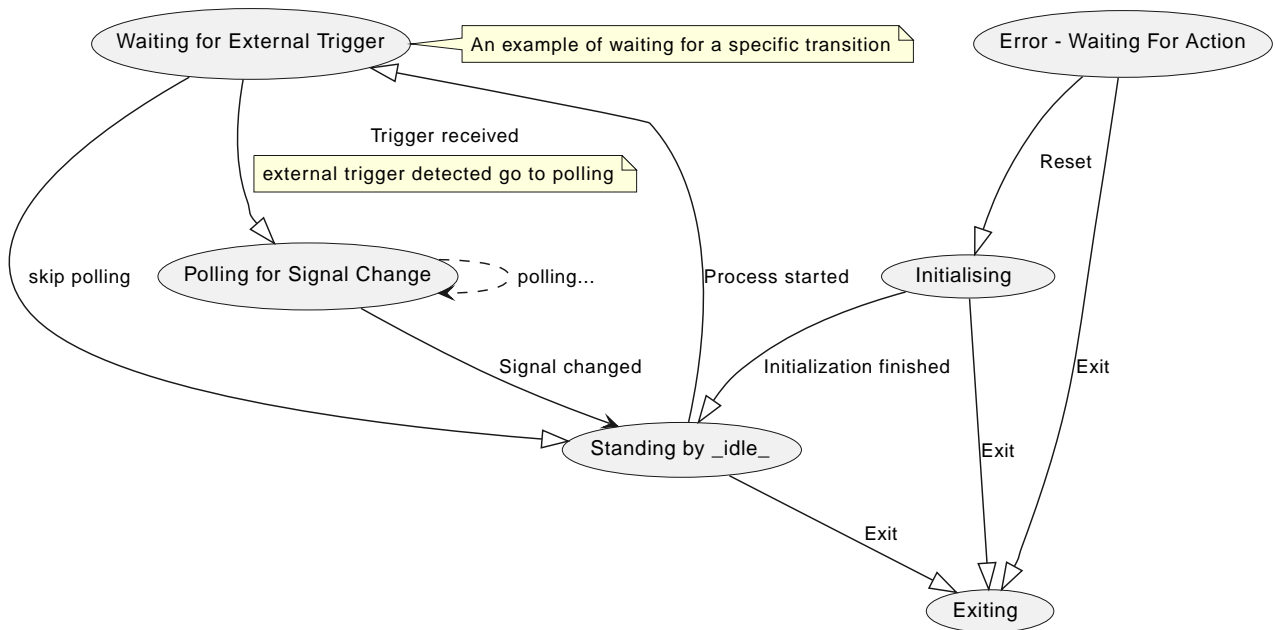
Waiting for External Trigger

An example of waiting for a specific transition

Error - Waiting For Action

Trigger received

external trigger detected go to polling

Reset

skip polling

Polling for Signal Change

polling...

Process started

Initialising

Signal changed

Initialization finished

Exit

Exit

Standing by _idle_

Exit

Exiting